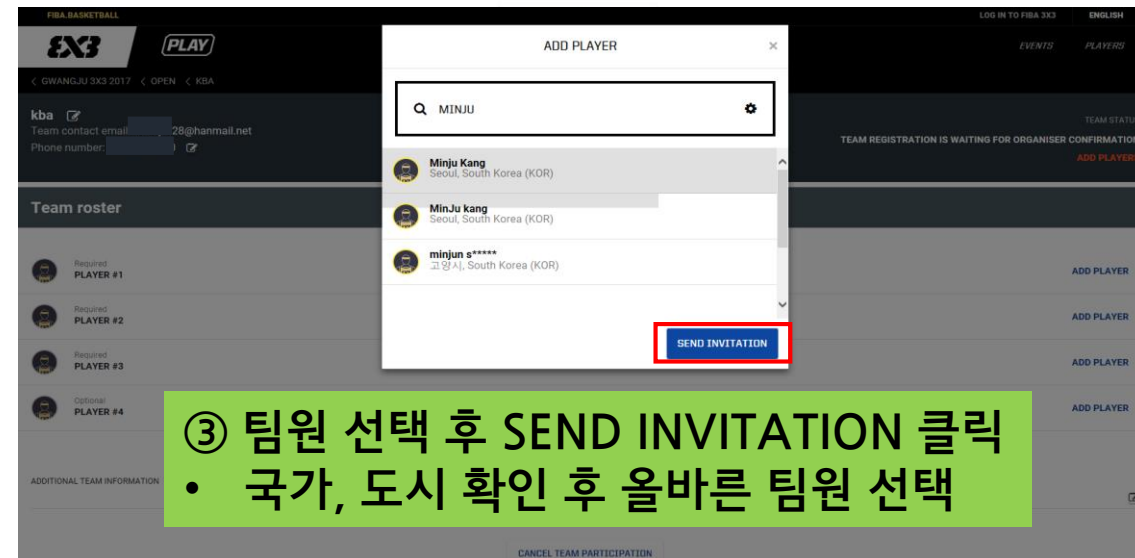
FIBA.BASKETBALL

LOG IN TO FIBA 3X3 ENGLISH

3X3 PLAY

EVENTS PLAYERS

< GWANGJU 3X3 2017 < OPEN < KBA

kba
Team contact email: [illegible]28@hanmail.net
Phone number: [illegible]

TEAM STATU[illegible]
TEAM REGISTRATION IS WAITING FOR ORGANISER CONFIRMATIO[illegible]
ADD PLAYER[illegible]

Team roster

Required
PLAYER #1
ADD PLAYER

Required
PLAYER #2
ADD PLAYER

Required
PLAYER #3
ADD PLAYER

Optional
PLAYER #4
ADD PLAYER

ADDITIONAL TEAM INFORMATION

CANCEL TEAM PARTICIPATION

ADD PLAYER ×

MINJU

Minju Kang
Seoul, South Korea (KOR)

MinJu kang
Seoul, South Korea (KOR)

minjun s*****
고양시, South Korea (KOR)

SEND INVITATION

③ 팀원 선택 후 SEND INVITATION 클릭
• 국가, 도시 확인 후 올바른 팀원 선택